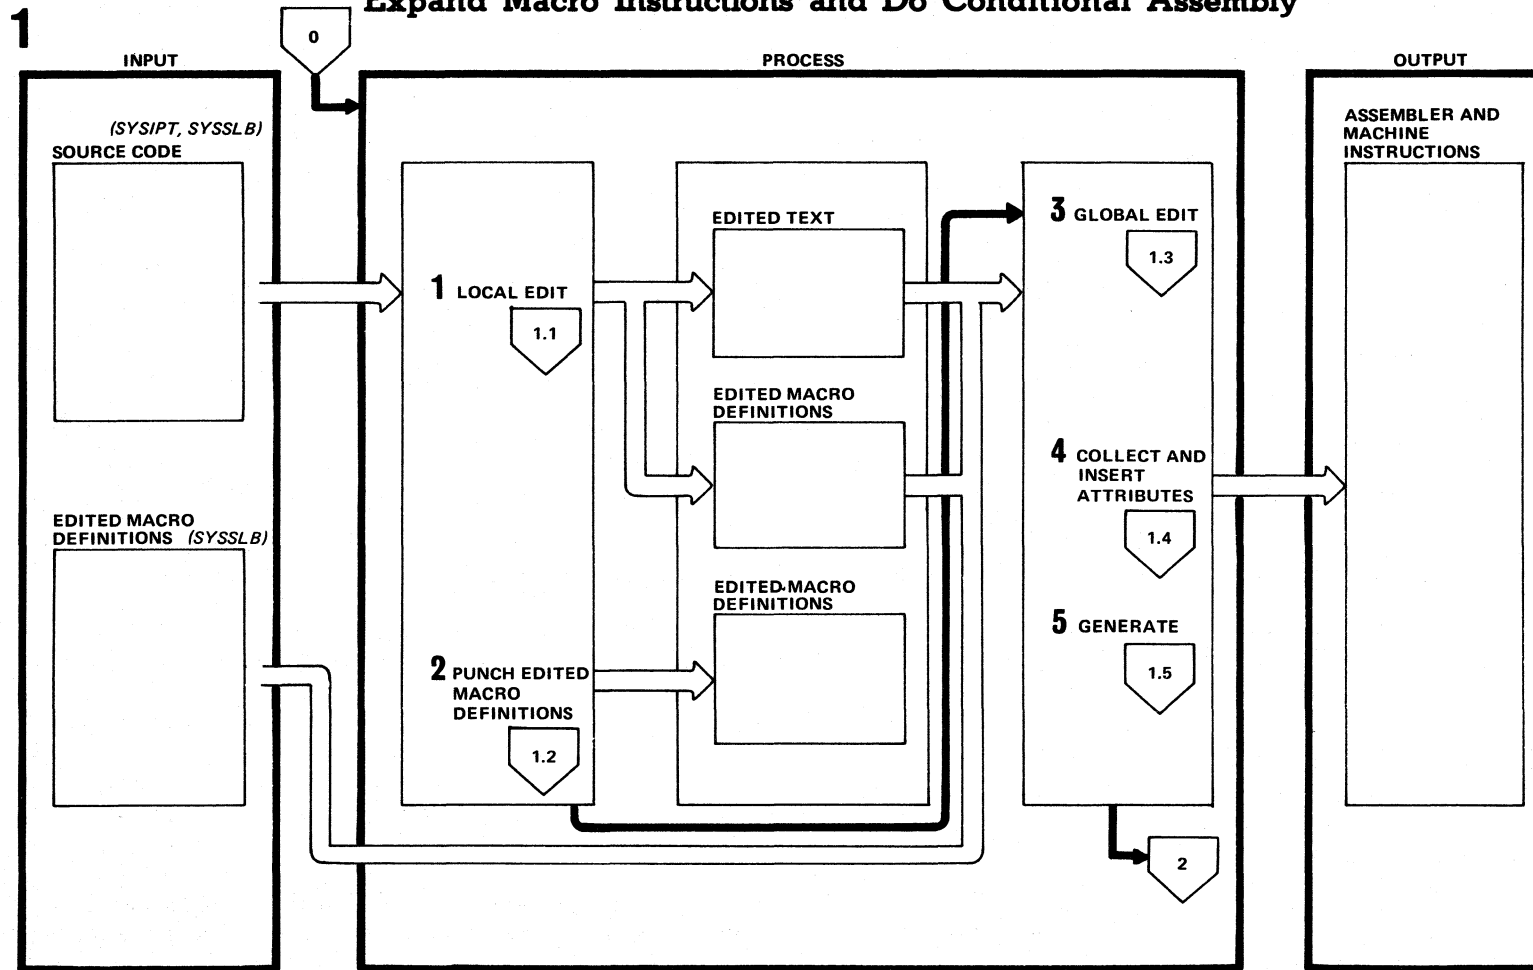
1

Expand Macro Instructions and Do Conditional Assembly

0

INPUT

PROCESS

OUTPUT

(SYSIPT, SYSSLB)
SOURCE CODE

EDITED MACRO DEFINITIONS (SYSSLB)

1 LOCAL EDIT

1.1

2 PUNCH EDITED MACRO DEFINITIONS

1.2

EDITED TEXT

EDITED MACRO DEFINITIONS

EDITED MACRO DEFINITIONS

3 GLOBAL EDIT

1.3

4 COLLECT AND INSERT ATTRIBUTES

1.4

5 GENERATE

1.5

2

ASSEMBLER AND MACHINE INSTRUCTIONS